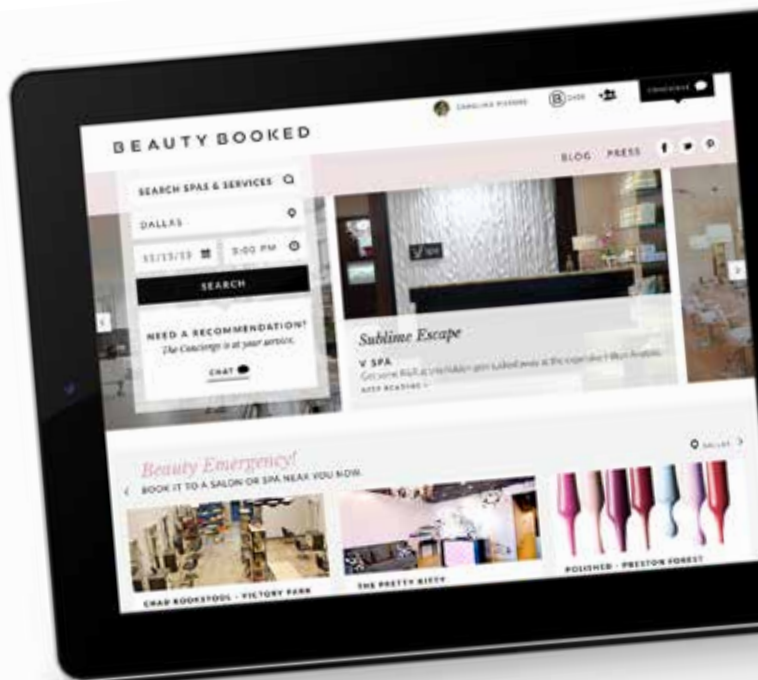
CAROLINA PIZZONI
CONCIERGE

BEAUTY BOOKED

BLOG PRESS

SEARCH SPAS & SERVICES

DALLAS

11/15/13 3:00 PM

SEARCH

NEED A RECOMMENDATION?
The Concierge is at your service.

CHAT

Sublime Escape

V SPA
Get some R&R at this hidden gem tucked away at the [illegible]
KEEP READING >

DALLAS

Beauty Emergency!
BOOK IT TO A SALON OR SPA NEAR YOU NOW.

CRAB ROOKSTOOL - VICTORY PARK

THE PRETTY KITTY

POLISHED - PRESTON FOREST